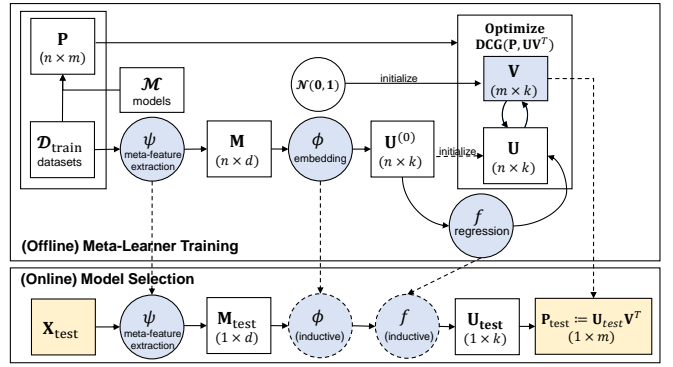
$\mathbf{P}$
$(n \times m)$

$\boldsymbol{\mathcal{M}}$
models

$\boldsymbol{\mathcal{D}}_{\text{train}}$
datasets

$\psi$
meta-feature extraction

$\mathbf{M}$
$(n \times d)$

$\phi$
embedding

$\mathbf{U}^{(0)}$
$(n \times k)$

$\boldsymbol{\mathcal{N}}(\mathbf{0}, \mathbf{1})$

initialize

Optimize
$\text{DCG}(\mathbf{P}, \mathbf{U}\mathbf{V}^T)$

$\mathbf{V}$
$(m \times k)$

initialize

$\mathbf{U}$
$(n \times k)$

$f$
regression

(Offline) Meta-Learner Training

(Online) Model Selection

$\mathbf{X}_{\text{test}}$

$\psi$
meta-feature extraction

$\mathbf{M}_{\text{test}}$
$(1 \times d)$

$\phi$
(inductive)

$f$
(inductive)

$\mathbf{U}_{\text{test}}$
$(1 \times k)$

$\mathbf{P}_{\text{test}} \coloneqq \mathbf{U}_{test}\mathbf{V}^T$
$(1 \times m)$